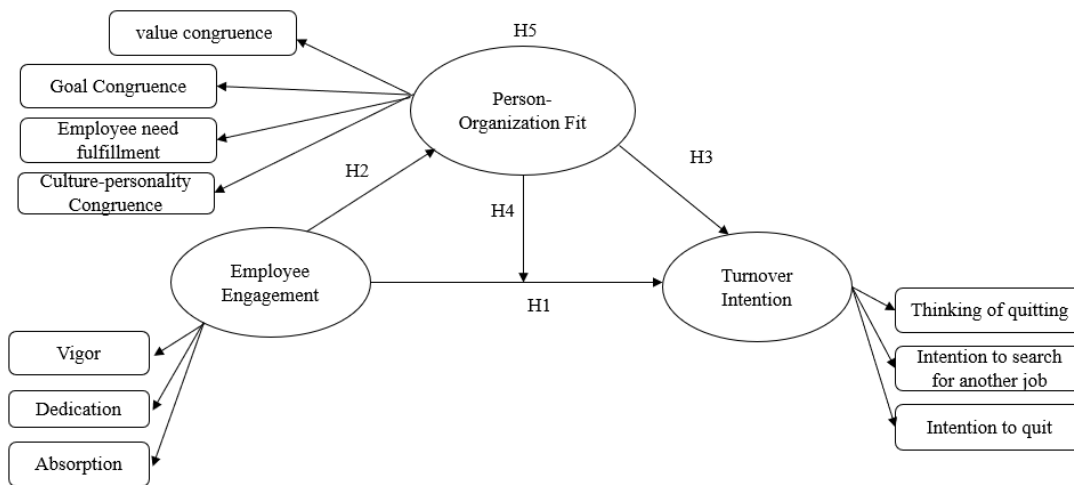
value congruence

Goal Congruence

Employee need fulfillment

Culture-personality Congruence

H5

Person-Organization Fit

H2

H4

H3

Employee Engagement

H1

Turnover Intention

Vigor

Dedication

Absorption

Thinking of quitting

Intention to search for another job

Intention to quit